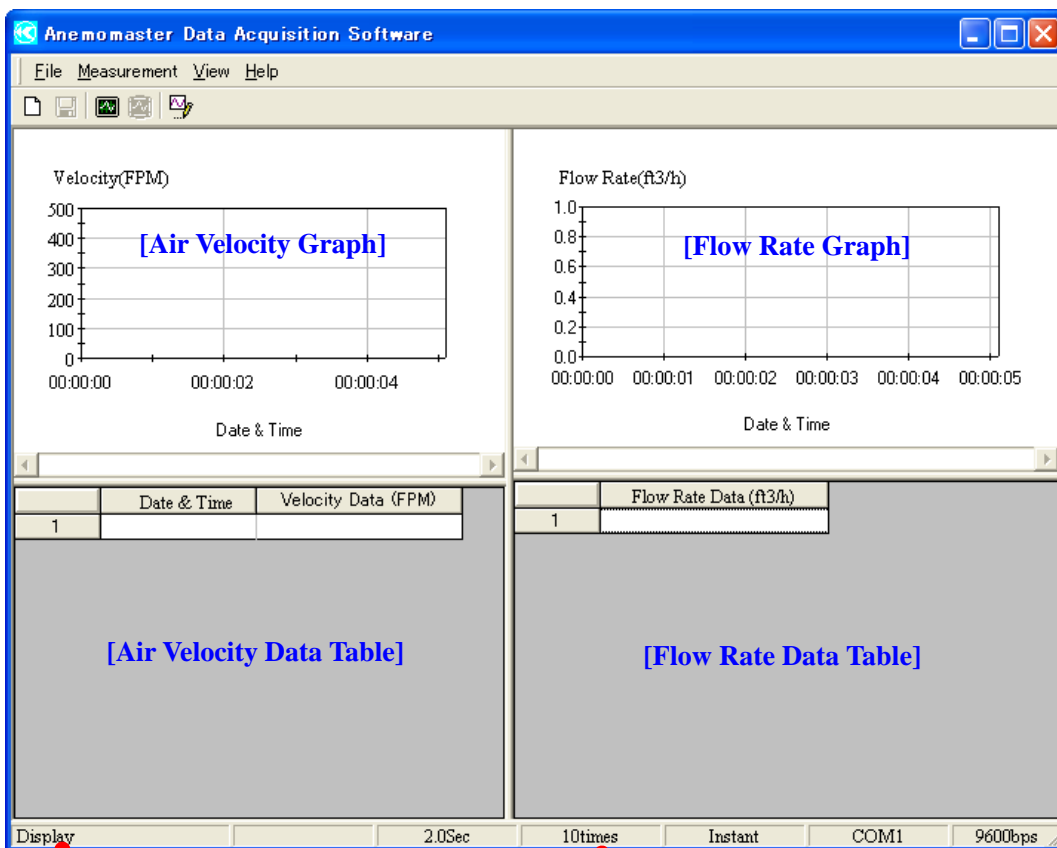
Anemomaster Data Acquisition Software

File Measurement View Help

Velocity(FPM)

500
400
300
200
100
0

[Air Velocity Graph]

00:00:00 00:00:02 00:00:04

Date & Time

Flow Rate(ft3/h)

1.0
0.8
0.6
0.4
0.2
0.0

[Flow Rate Graph]

00:00:00 00:00:01 00:00:02 00:00:03 00:00:04 00:00:05

Date & Time

| | Date & Time | Velocity Data (FPM) |
|---|---|---|
| 1 | | |

[Air Velocity Data Table]

| | Flow Rate Data (ft3/h) |
|---|---|
| 1 | |

[Flow Rate Data Table]

Display | | 2.0Sec | 10times | Instant | COM1 | 9600bps